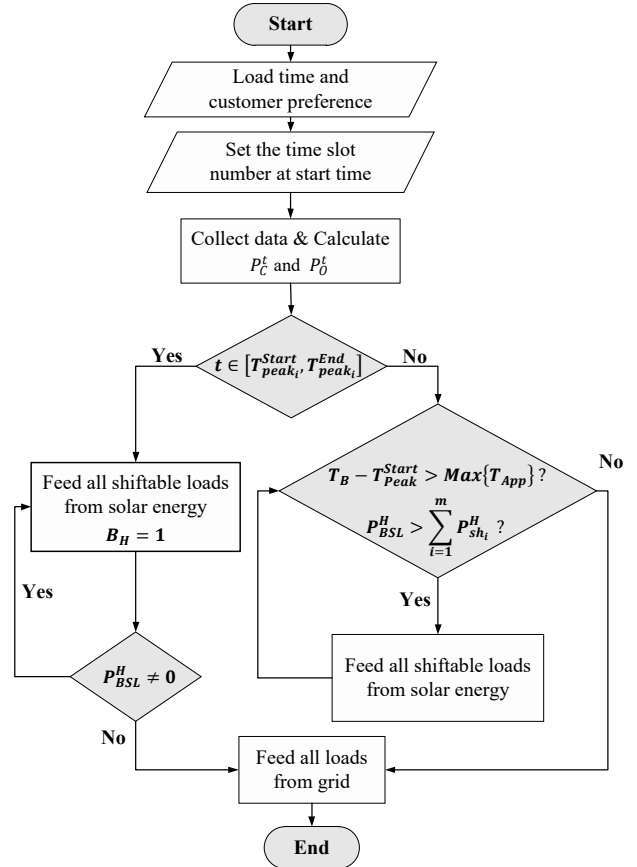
Start

Load time and customer preference

Set the time slot number at start time

Collect data & Calculate $P_C^t$ and $P_O^t$

$t \in [T_{peak_i}^{Start}, T_{peak_i}^{End}]$

Yes

No

Feed all shiftable loads from solar energy $B_H = 1$

$T_B - T_{Peak}^{Start} > Max\{T_{App}\}$ ?

$P_{BSL}^H > \sum_{i=1}^{m} P_{sh_i}^H$ ?

No

Yes

Yes

Feed all shiftable loads from solar energy

$P_{BSL}^H \neq 0$

No

Feed all loads from grid

End